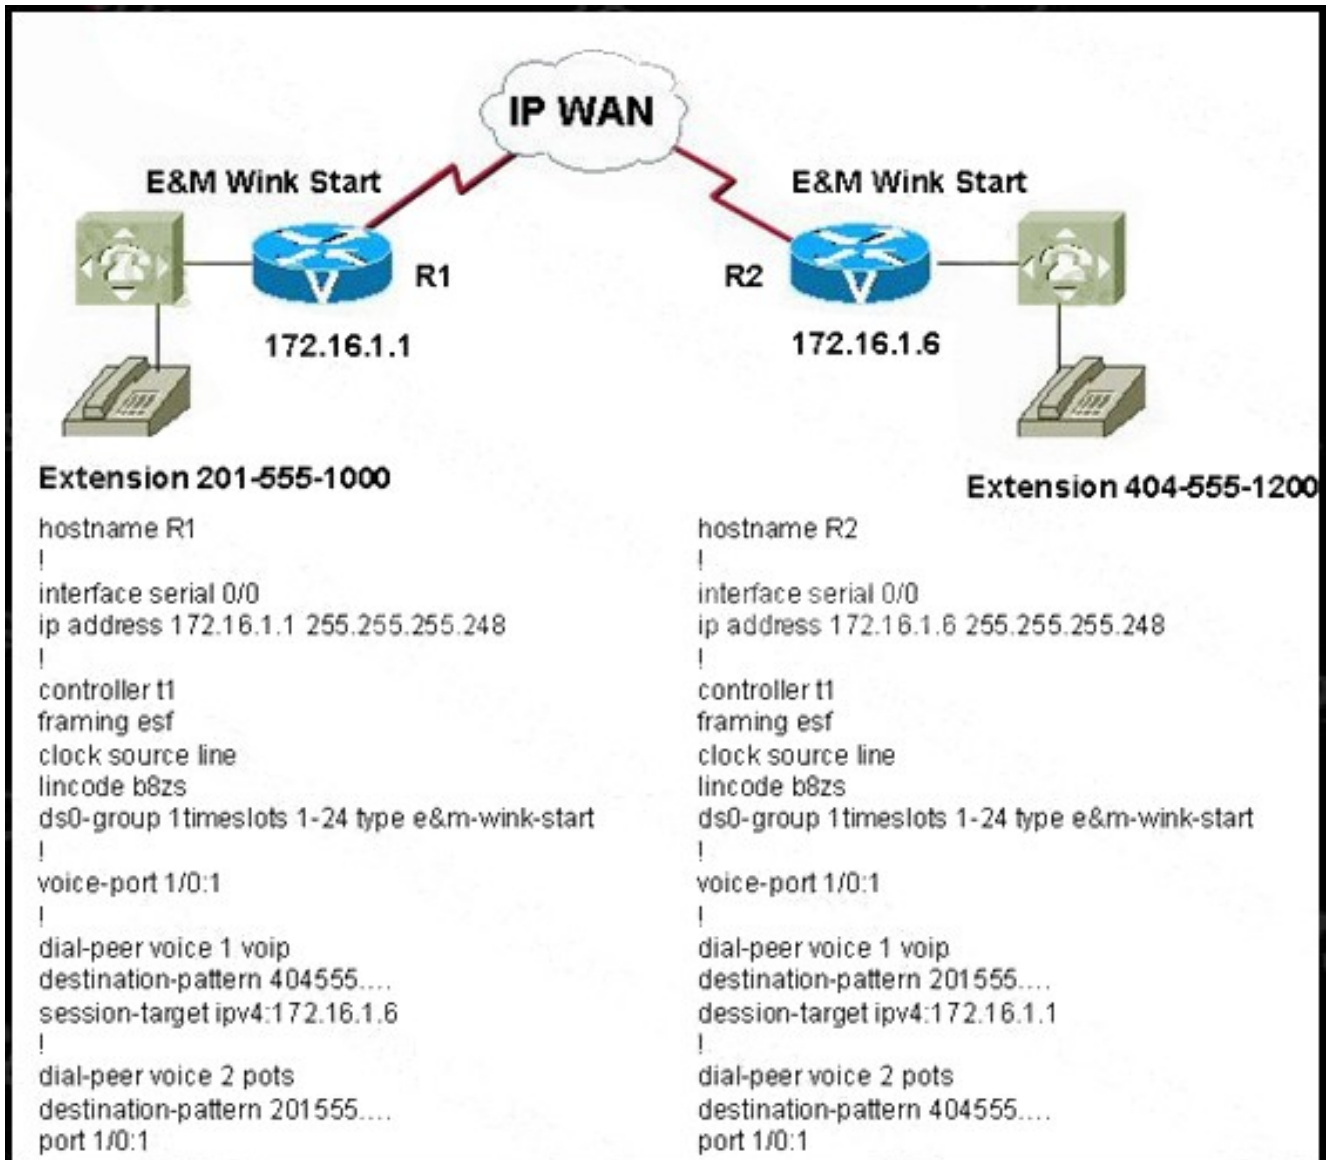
IP WAN

E&M Wink Start

E&M Wink Start

R1

R2

172.16.1.1

172.16.1.6

Extension 201-555-1000

Extension 404-555-1200

hostname R1
!
interface serial 0/0
ip address 172.16.1.1 255.255.255.248
!
controller t1
framing esf
clock source line
lincode b8zs
ds0-group 1timeslots 1-24 type e&m-wink-start
!
voice-port 1/0:1
!
dial-peer voice 1 voip
destination-pattern 404555....
session-target ipv4:172.16.1.6
!
dial-peer voice 2 pots
destination-pattern 201555....
port 1/0:1

hostname R2
!
interface serial 0/0
ip address 172.16.1.6 255.255.255.248
!
controller t1
framing esf
clock source line
lincode b8zs
ds0-group 1timeslots 1-24 type e&m-wink-start
!
voice-port 1/0:1
!
dial-peer voice 1 voip
destination-pattern 201555....
dession-target ipv4:172.16.1.1
!
dial-peer voice 2 pots
destination-pattern 404555....
port 1/0:1